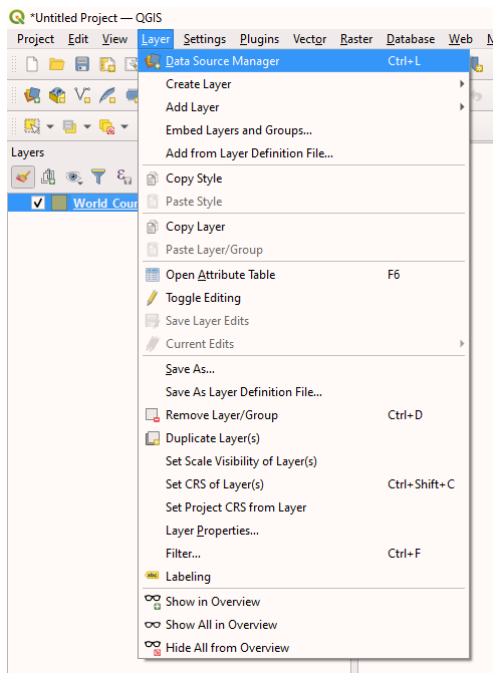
*Untitled Project — QGIS

Project Edit View Layer Settings Plugins Vector Raster Database Web M

Layers

World Coun

Data Source Manager Ctrl+L
Create Layer
Add Layer
Embed Layers and Groups...
Add from Layer Definition File...
Copy Style
Paste Style
Copy Layer
Paste Layer/Group
Open Attribute Table F6
Toggle Editing
Save Layer Edits
Current Edits
Save As...
Save As Layer Definition File...
Remove Layer/Group Ctrl+D
Duplicate Layer(s)
Set Scale Visibility of Layer(s)
Set CRS of Layer(s) Ctrl+Shift+C
Set Project CRS from Layer
Layer Properties...
Filter... Ctrl+F
Labeling
Show in Overview
Show All in Overview
Hide All from Overview